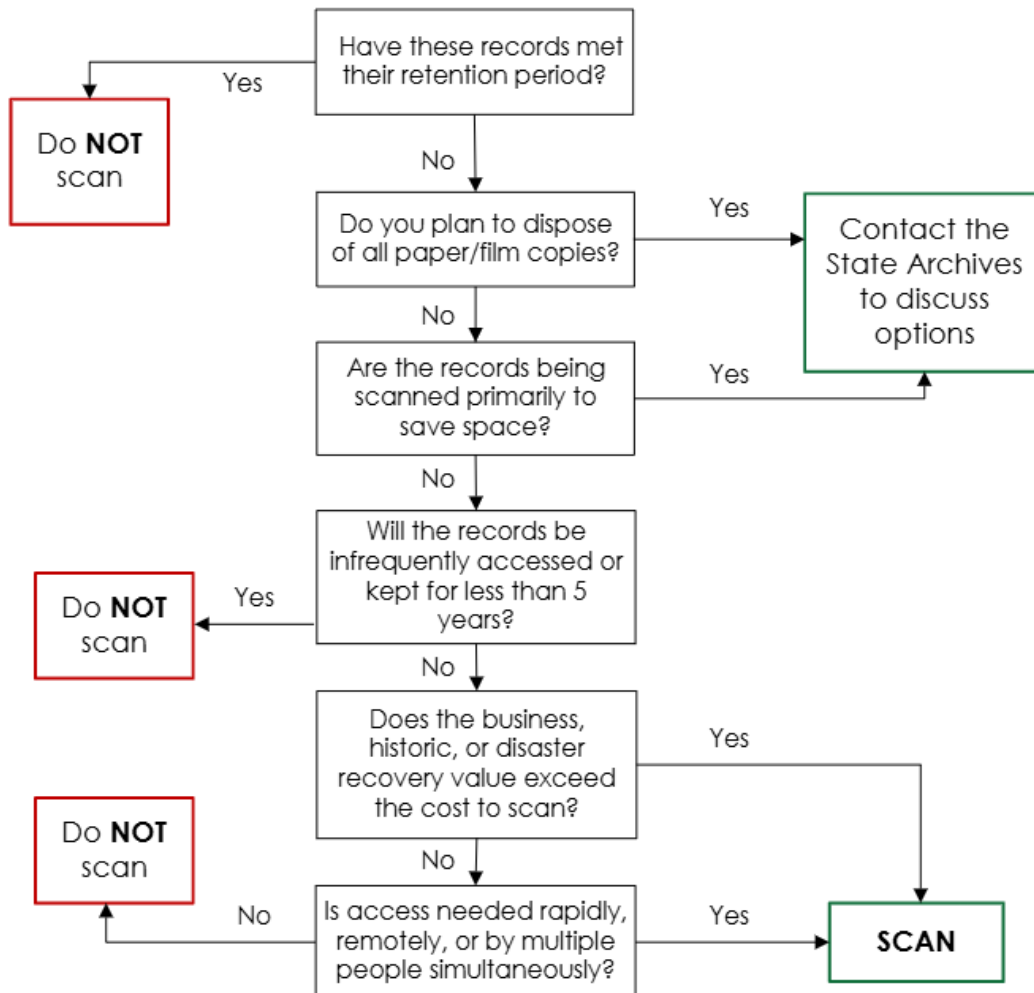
Have these records met their retention period?

Yes

Do **NOT** scan

No

Do you plan to dispose of all paper/film copies?

Yes

Contact the State Archives to discuss options

No

Are the records being scanned primarily to save space?

Yes

No

Will the records be infrequently accessed or kept for less than 5 years?

Yes

Do **NOT** scan

No

Does the business, historic, or disaster recovery value exceed the cost to scan?

Yes

Do **NOT** scan

No

No

Is access needed rapidly, remotely, or by multiple people simultaneously?

Yes

**SCAN**